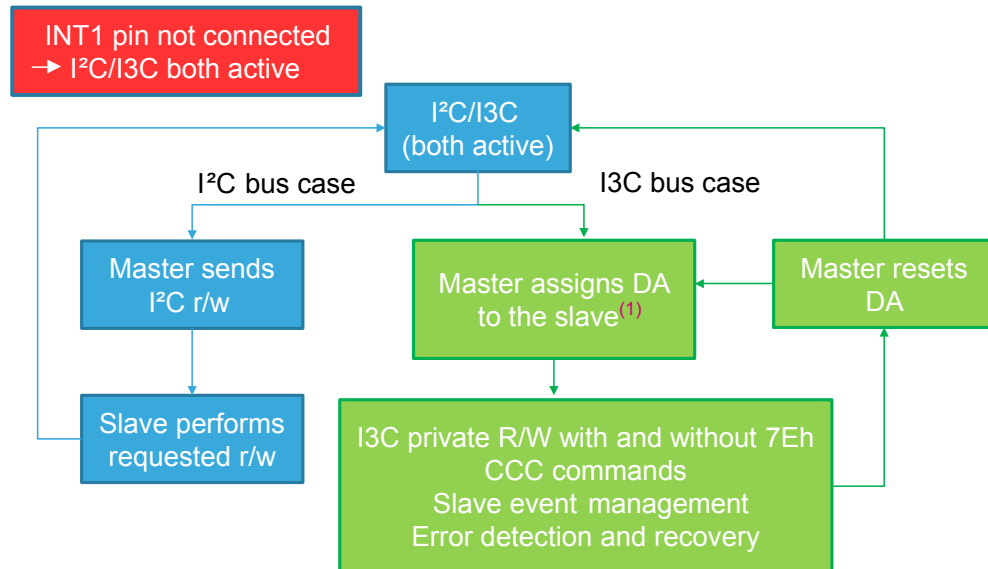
INT1 pin not connected
→ I²C/I3C both active

I²C/I3C
(both active)

I²C bus case

I3C bus case

Master sends
I²C r/w

Master assigns DA
to the slave$^{(1)}$

Master resets
DA

Slave performs
requested r/w

I3C private R/W with and without 7Eh
CCC commands
Slave event management
Error detection and recovery